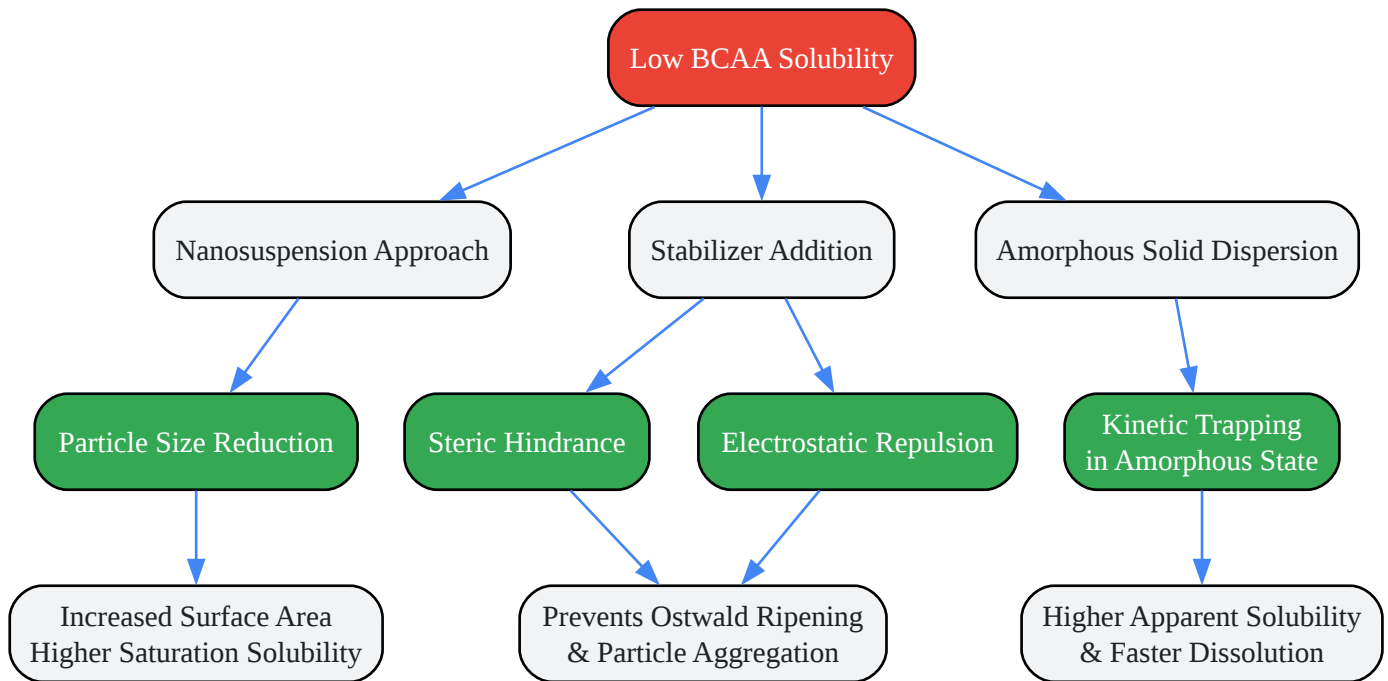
Low BCAA Solubility

Nanosuspension Approach

Stabilizer Addition

Amorphous Solid Dispersion

Particle Size Reduction

Steric Hindrance

Electrostatic Repulsion

Kinetic Trapping in Amorphous State

Increased Surface Area Higher Saturation Solubility

Prevents Ostwald Ripening & Particle Aggregation

Higher Apparent Solubility & Faster Dissolution